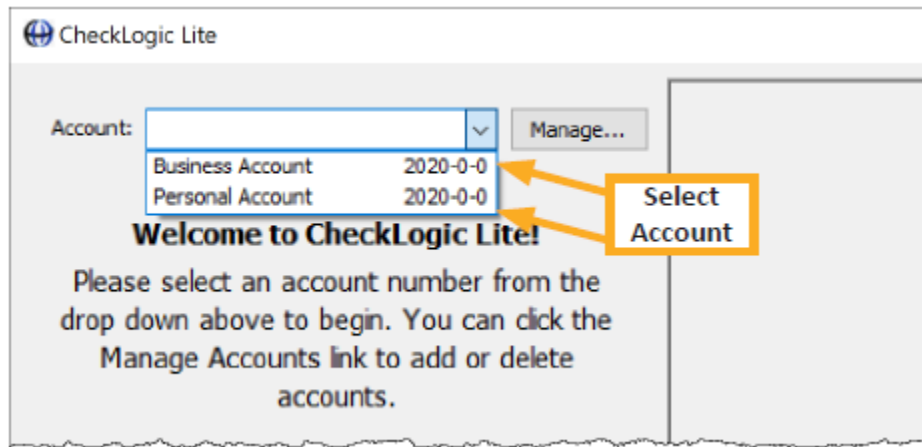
CheckLogic Lite

Account:

Manage...

| Business Account | 2020-0-0 |
|---|---|
| Personal Account | 2020-0-0 |

Select Account

Welcome to CheckLogic Lite!

Please select an account number from the drop down above to begin. You can click the Manage Accounts link to add or delete accounts.